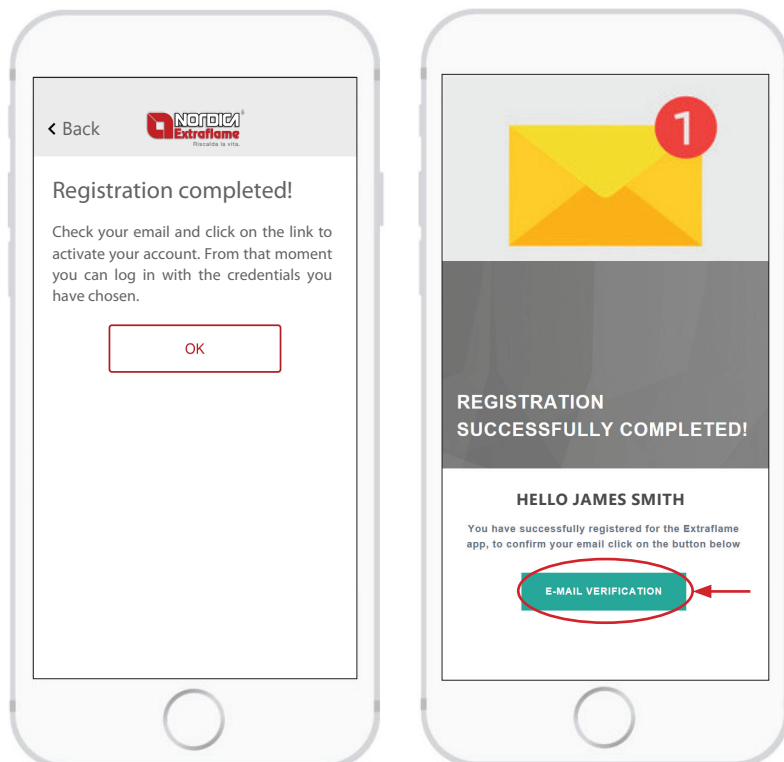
< Back

NORDICA Extraflame
Riscalda la vita.

Registration completed!

Check your email and click on the link to activate your account. From that moment you can log in with the credentials you have chosen.

OK

1

REGISTRATION SUCCESSFULLY COMPLETED!

HELLO JAMES SMITH

You have successfully registered for the Extraflame app, to confirm your email click on the button below

E-MAIL VERIFICATION